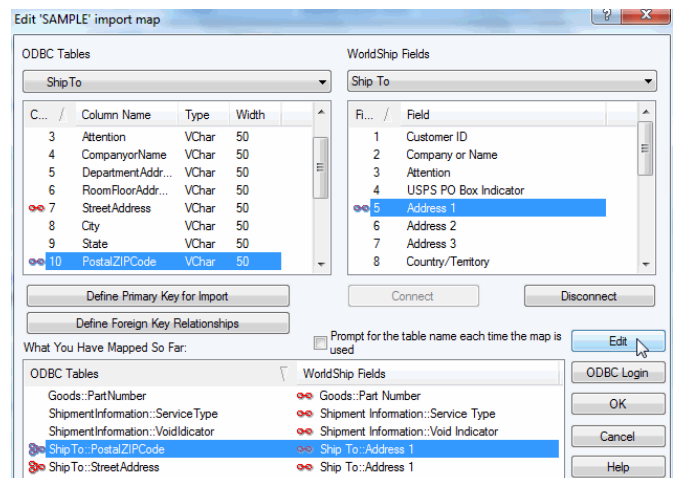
Edit 'SAMPLE' import map

ODBC Tables

ShipTo

| C... | / | Column Name | Type | Width |
|---|---|---|---|---|
| 3 | | Attention | VChar | 50 |
| 4 | | CompanyorName | VChar | 50 |
| 5 | | DepartmentAddr... | VChar | 50 |
| 6 | | RoomFloorAddr... | VChar | 50 |
| 7 | | StreetAddress | VChar | 50 |
| 8 | | City | VChar | 50 |
| 9 | | State | VChar | 50 |
| 10 | | PostalZIPCode | VChar | 50 |

WorldShip Fields

Ship To

| Fi... | / | Field |
|---|---|---|
| 1 | | Customer ID |
| 2 | | Company or Name |
| 3 | | Attention |
| 4 | | USPS PO Box Indicator |
| 5 | | Address 1 |
| 6 | | Address 2 |
| 7 | | Address 3 |
| 8 | | Country/Territory |

Define Primary Key for Import

Define Foreign Key Relationships

Connect

Disconnect

Prompt for the table name each time the map is used

What You Have Mapped So Far:

| ODBC Tables | WorldShip Fields |
|---|---|
| Goods::PartNumber | Goods::Part Number |
| ShipmentInformation::ServiceType | Shipment Information::Service Type |
| ShipmentInformation::VoidIndicator | Shipment Information::Void Indicator |
| ShipTo::PostalZIPCode | Ship To::Address 1 |
| ShipTo::StreetAddress | Ship To::Address 1 |

Edit

ODBC Login

OK

Cancel

Help